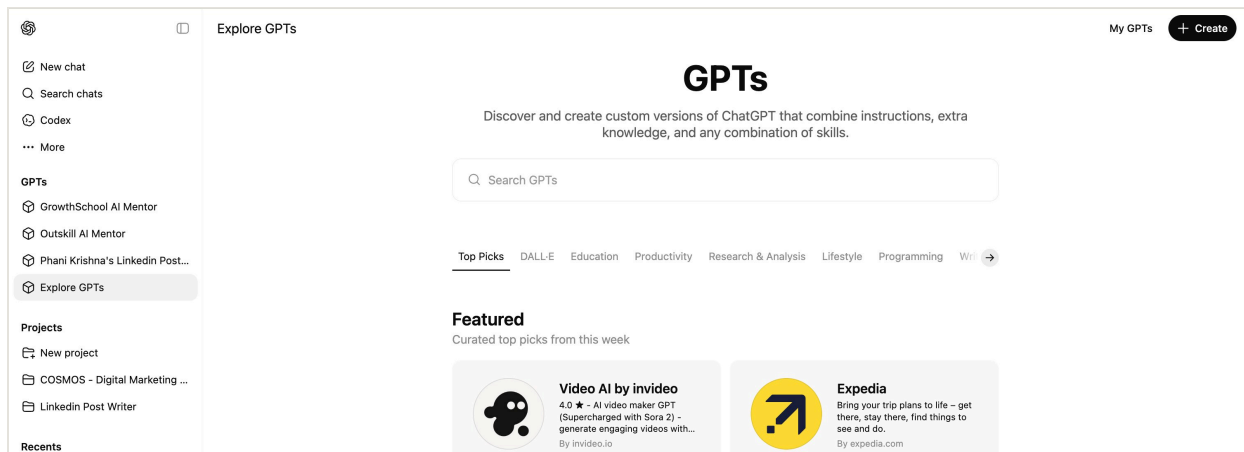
New chat
Search chats
Codex
More

GPTs
GrowthSchool AI Mentor
Outskill AI Mentor
Phani Krishna's Linkedin Post...
Explore GPTs

Projects
New project
COSMOS - Digital Marketing ...
Linkedin Post Writer

Recents

Explore GPTs

My GPTs
+ Create

GPTs

Discover and create custom versions of ChatGPT that combine instructions, extra knowledge, and any combination of skills.

Search GPTs

Top Picks DALL·E Education Productivity Research & Analysis Lifestyle Programming Wri

Featured
Curated top picks from this week

Video AI by invideo
4.0 ★ · AI video maker GPT (Supercharged with Sora 2) - generate engaging videos with...
By invideo.io

Expedia
Bring your trip plans to life – get there, stay there, find things to see and do.
By expedia.com